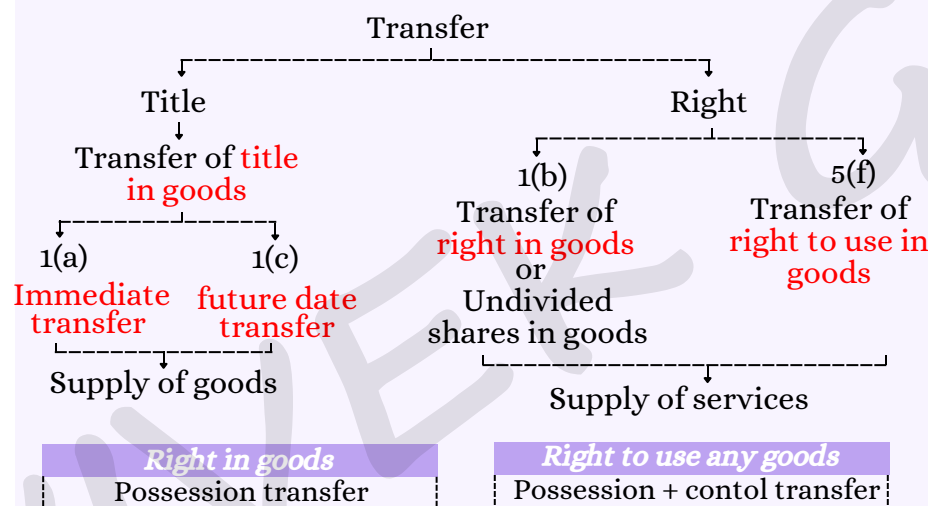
Transfer

Title

Right

Transfer of title in goods

1(b)
Transfer of right in goods or Undivided shares in goods

5(f)
Transfer of right to use in goods

1(a)
Immediate transfer

1(c)
future date transfer

Supply of goods

Supply of services

Right in goods

Possession transfer

Right to use any goods

Possession + contol transfer